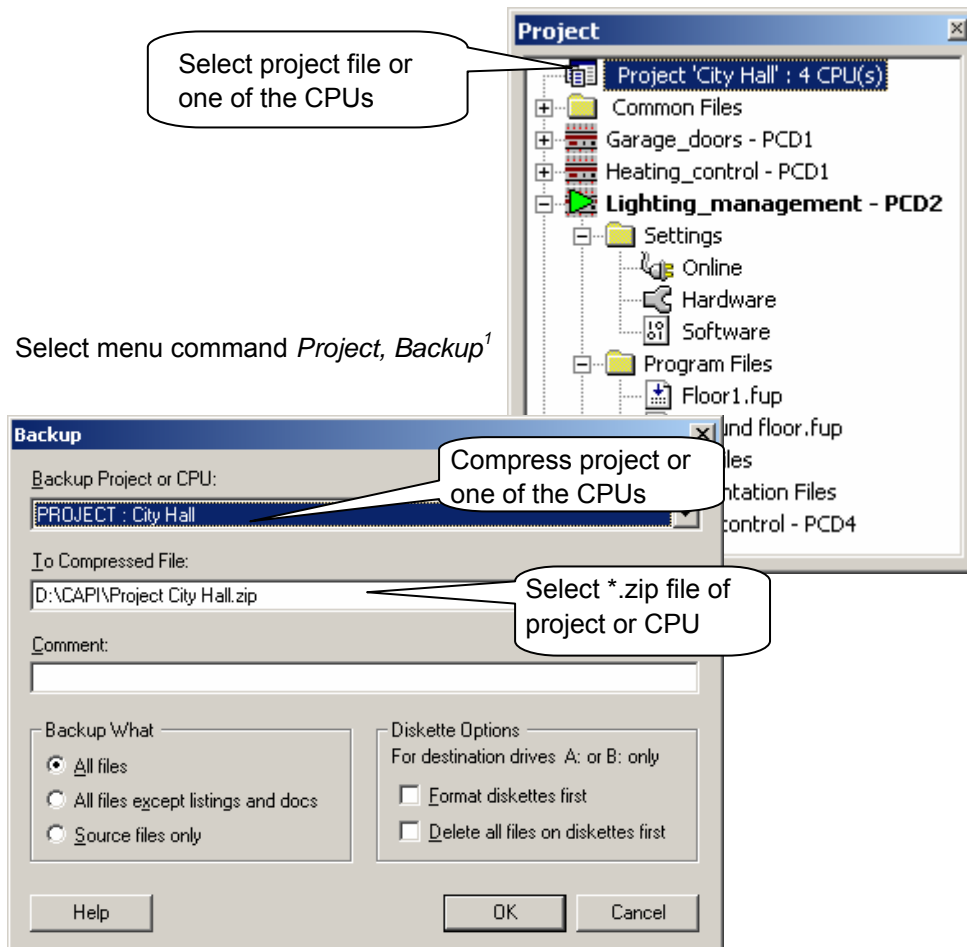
Project

Select project file or one of the CPUs

Project 'City Hall' : 4 CPU(s)
Common Files
Garage_doors - PCD1
Heating_control - PCD1
Lighting_management - PCD2
Settings
Online
Hardware
Software
Program Files
Floor1.fup
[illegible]und floor.fup
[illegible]les
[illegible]ntation Files
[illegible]control - PCD4

Select menu command *Project, Backup*$^1$

Backup

Backup Project or CPU:
PROJECT : City Hall

Compress project or one of the CPUs

To Compressed File:
D:\CAPI\Project City Hall.zip

Select *.zip file of project or CPU

Comment:

Backup What
All files
All files except listings and docs
Source files only

Diskette Options
For destination drives A: or B: only
Format diskettes first
Delete all files on diskettes first

Help
OK
Cancel